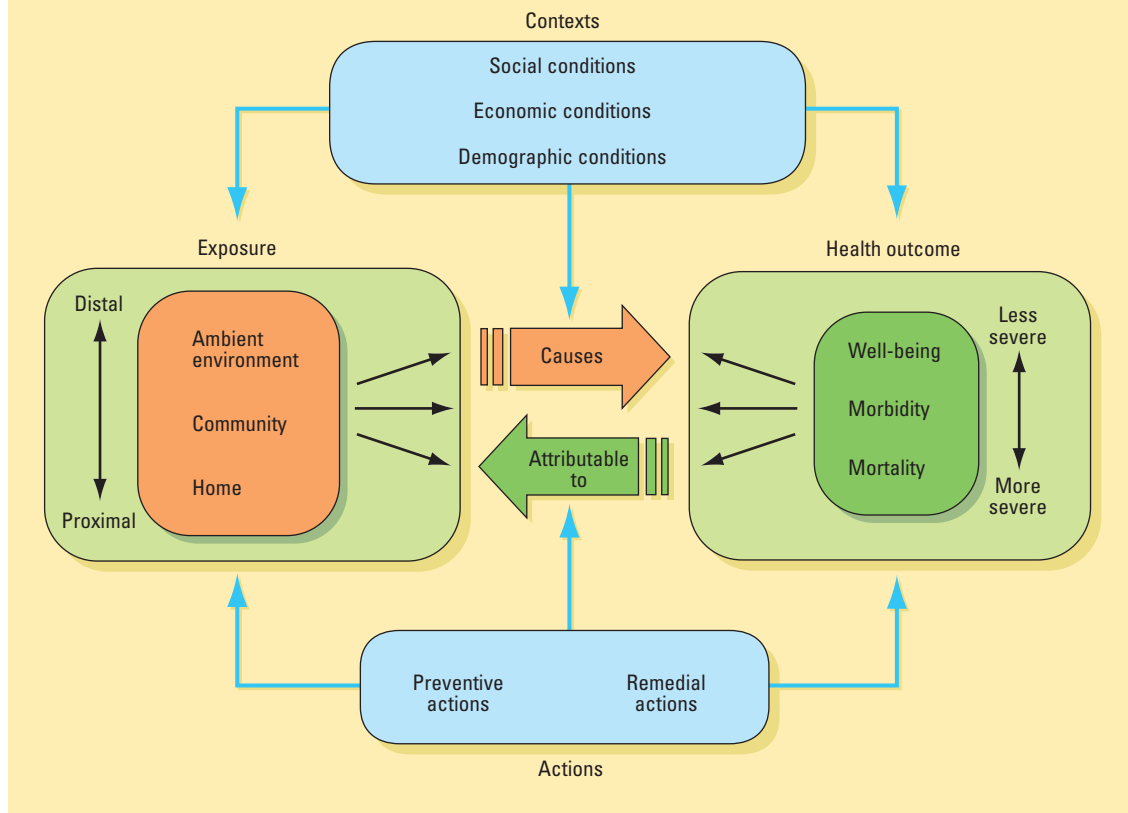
Contexts

Social conditions

Economic conditions

Demographic conditions

Exposure

Distal

Ambient environment

Community

Home

Proximal

Causes

Attributable to

Health outcome

Less severe

Well-being

Morbidity

Mortality

More severe

Preventive actions

Remedial actions

Actions